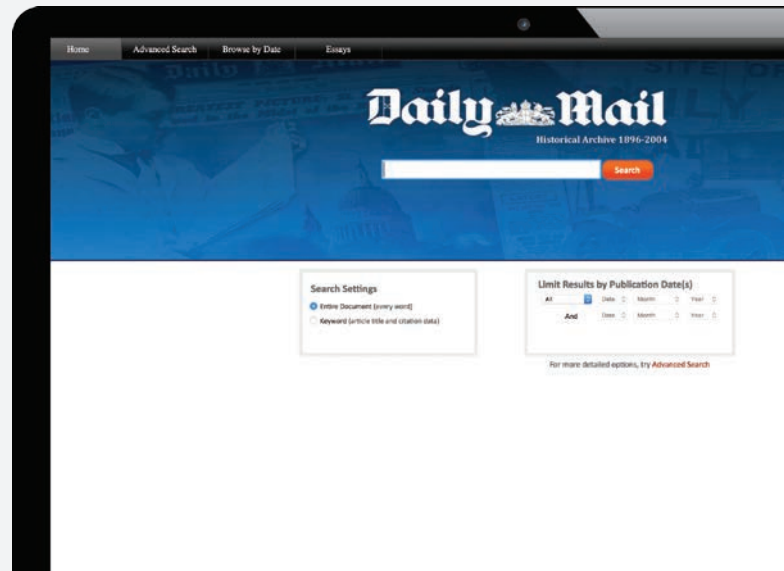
Home Advanced Search Browse by Date Essays

Daily Mail

Historical Archive 1896-2004

Search

Search Settings

Entire Document (every word)

Keyword (article title and citation data)

Limit Results by Publication Date(s)

All Date Month Year

And Date Month Year

For more detailed options, try Advanced Search